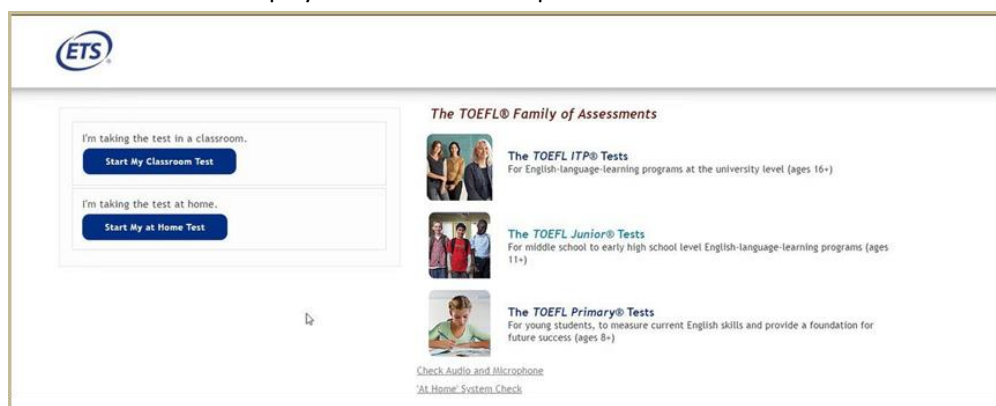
ETS

I'm taking the test in a classroom.

Start My Classroom Test

I'm taking the test at home.

Start My at Home Test

The TOEFL® Family of Assessments

The TOEFL ITP® Tests
For English-language-learning programs at the university level (ages 16+)

The TOEFL Junior® Tests
For middle school to early high school level English-language-learning programs (ages 11+)

The TOEFL Primary® Tests
For young students, to measure current English skills and provide a foundation for future success (ages 8+)

Check Audio and Microphone

'At Home' System Check